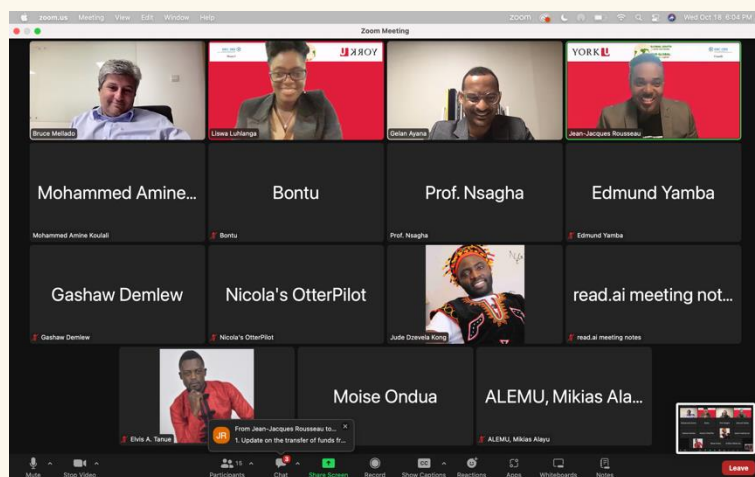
zoom.us Meeting View Edit Window Help
Wed Oct 18 6:04 PM
Zoom Meeting

YORK U
YORK U

Bruce Mellado
Liswa Luhlanga
Gelan Ayana
Jean-Jacques Rousseau

Mohammed Amine...
Mohammed Amine Koulali
Bontu
Bontu
Prof. Nsagha
Prof. Nsagha
Edmund Yamba
Edmund Yamba

Gashaw Demlew
Gashaw Demlew
Nicola's OtterPilot
Nicola's OtterPilot
Jude Dzevela Kong
read.ai meeting not...
read.ai meeting notes

Elvis A. Tanue
Moise Ondua
ALEMU, Mikias Ala...
ALEMU, Mikias Alayu

JR From Jean-Jacques Rousseau to...
1. Update on the transfer of funds fr...

Mute
Stop Video
Participants 15
Chat 2
Share Screen
Record
Show Captions
Reactions
Apps
Whiteboards
Notes
Leave